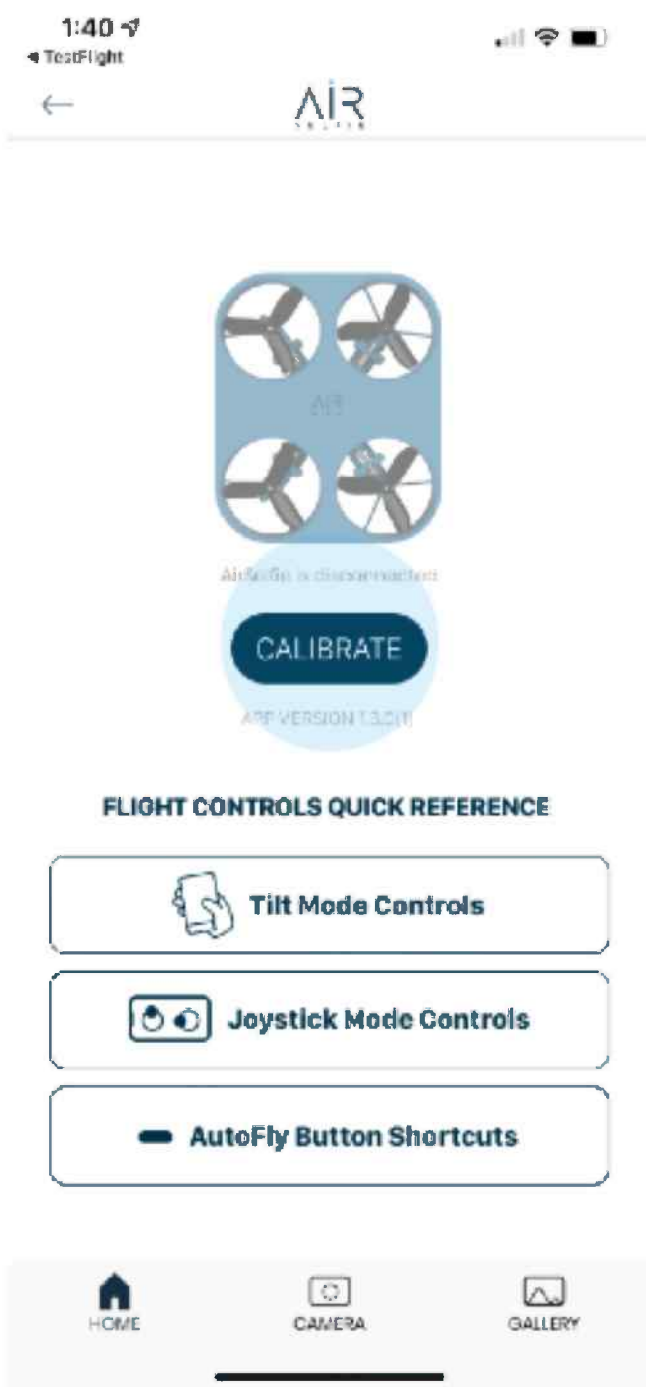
1:40
◂ TestFlight

←
AIR

AIR

AirSelfie is disconnected

CALIBRATE

APP VERSION 1.3.0(1)

FLIGHT CONTROLS QUICK REFERENCE

Tilt Mode Controls

Joystick Mode Controls

AutoFly Button Shortcuts

HOME
CAMERA
GALLERY